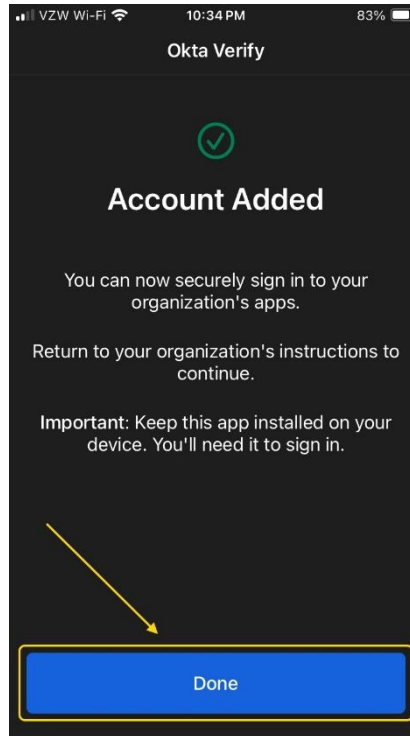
VZW Wi-Fi 10:34 PM 83%

Okta Verify

Account Added

You can now securely sign in to your organization's apps.

Return to your organization's instructions to continue.

Important: Keep this app installed on your device. You'll need it to sign in.

Done